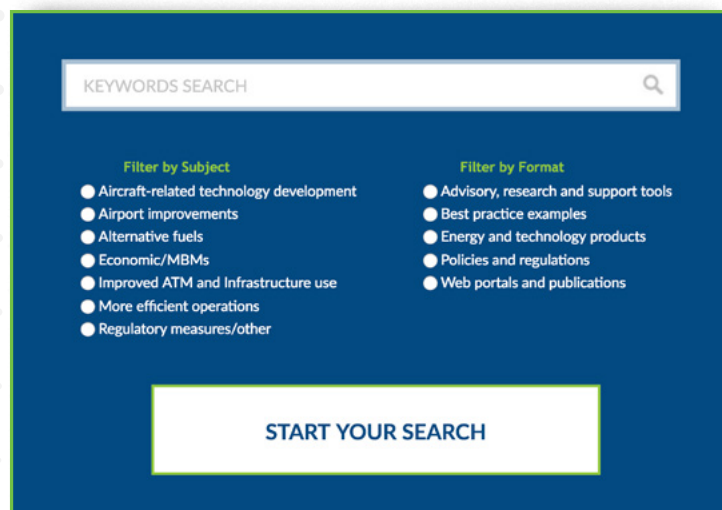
KEYWORDS SEARCH

Filter by Subject
Aircraft-related technology development
Airport improvements
Alternative fuels
Economic/MBMs
Improved ATM and Infrastructure use
More efficient operations
Regulatory measures/other

Filter by Format
Advisory, research and support tools
Best practice examples
Energy and technology products
Policies and regulations
Web portals and publications

START YOUR SEARCH